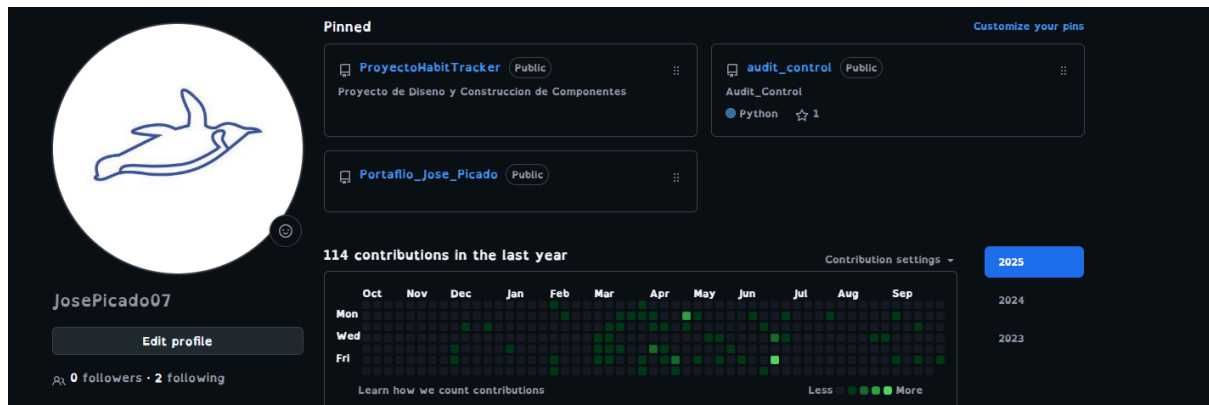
Pinned

Customize your pins

ProyectoHabitTracker Public

Proyecto de Diseno y Construccion de Componentes

audit_control Public

Audit_Control

Python 1

Portaflio_Jose_Picado Public

JosePicado07

Edit profile

0 followers · 2 following

114 contributions in the last year

Contribution settings

| | Oct | Nov | Dec | Jan | Feb | Mar | Apr | May | Jun | Jul | Aug | Sep |
|---|---|---|---|---|---|---|---|---|---|---|---|---|
| Mon | | | | | | | | | | | | |
| Wed | | | | | | | | | | | | |
| Fri | | | | | | | | | | | | |

Learn how we count contributions

Less More

2025

2024

2023